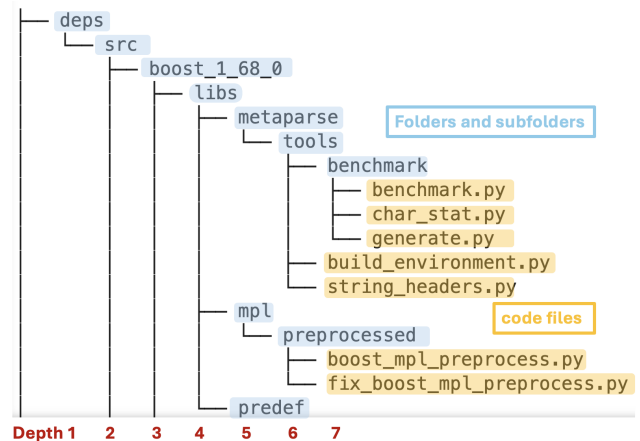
deps
src
boost_1_68_0
libs
metaparse
tools
benchmark
benchmark.py
char_stat.py
generate.py
build_environment.py
string_headers.py
mpl
preprocessed
boost_mpl_preprocess.py
fix_boost_mpl_preprocess.py
predef

Folders and subfolders
code files

Depth 1 2 3 4 5 6 7